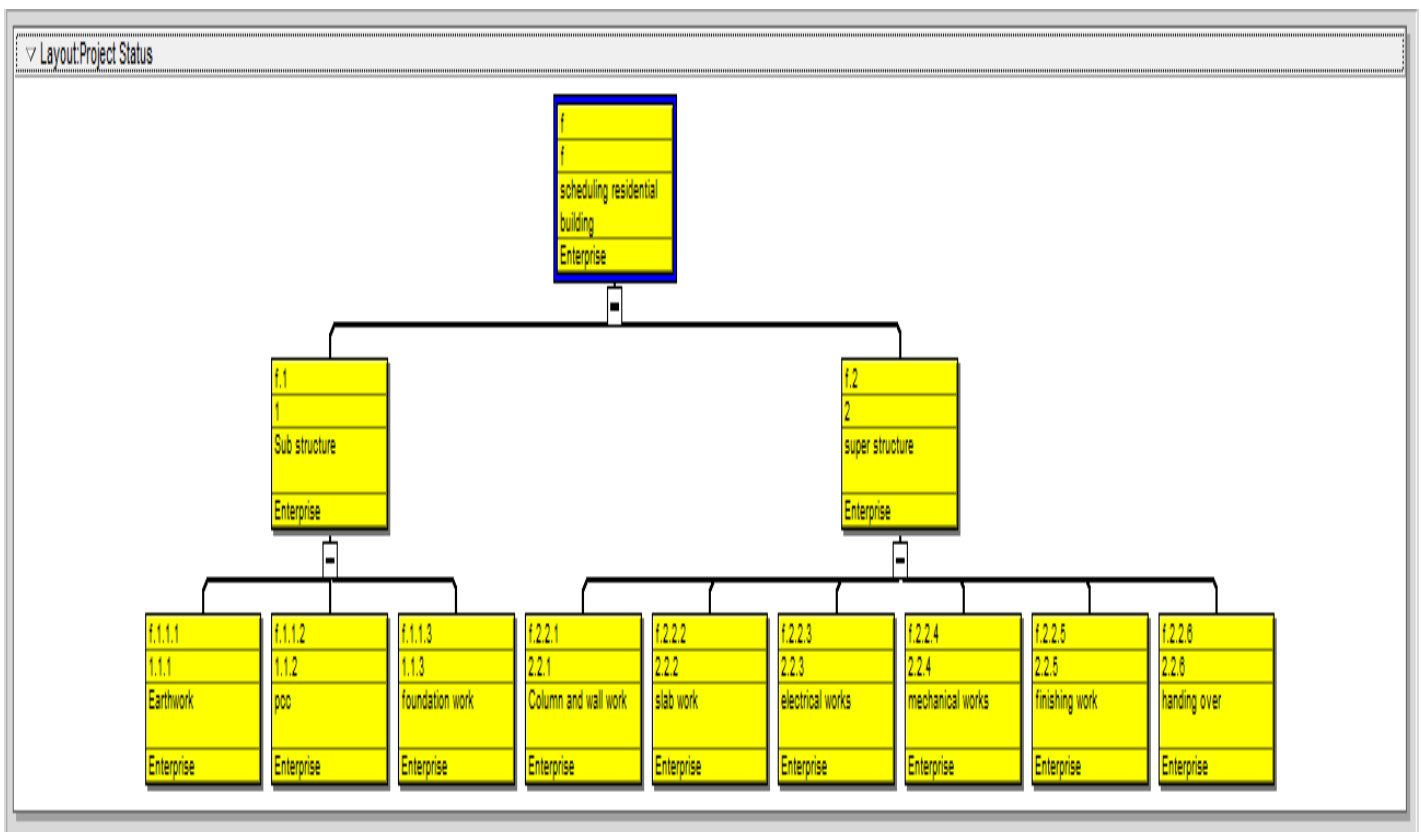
▽ Layout:Project Status

f
f
scheduling residential building
Enterprise

f.1
1
Sub structure
Enterprise

f.2
2
super structure
Enterprise

f.1.1.1
1.1.1
Earthwork
Enterprise

f.1.1.2
1.1.2
pcc
Enterprise

f.1.1.3
1.1.3
foundation work
Enterprise

f.2.2.1
2.2.1
Column and wall work
Enterprise

f.2.2.2
2.2.2
slab work
Enterprise

f.2.2.3
2.2.3
electrical works
Enterprise

f.2.2.4
2.2.4
mechanical works
Enterprise

f.2.2.5
2.2.5
finishing work
Enterprise

f.2.2.6
2.2.6
handing over
Enterprise